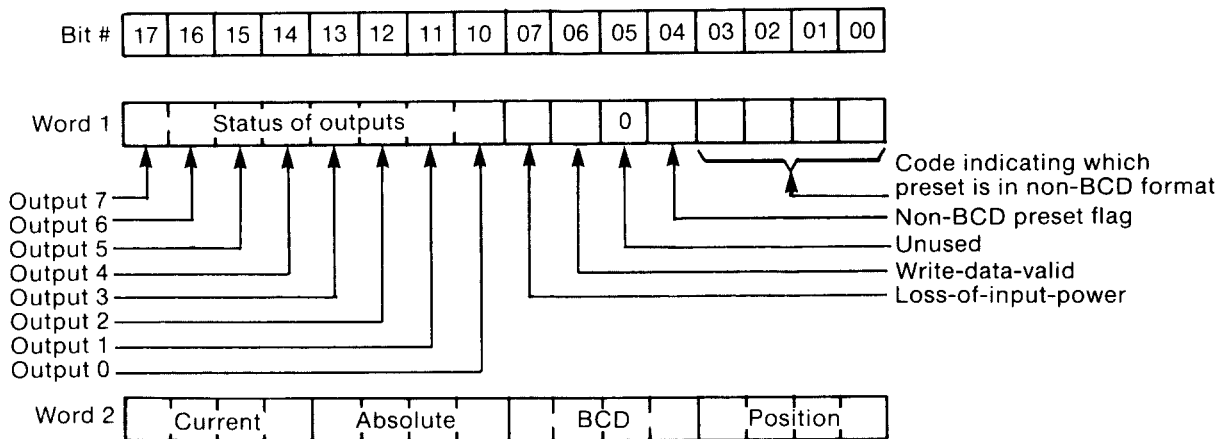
Bit #

| 17 | 16 | 15 | 14 | 13 | 12 | 11 | 10 | 07 | 06 | 05 | 04 | 03 | 02 | 01 | 00 |
|---|---|---|---|---|---|---|---|---|---|---|---|---|---|---|---|

Word 1 Status of outputs 0

Code indicating which preset is in non-BCD format
Non-BCD preset flag
Unused
Write-data-valid
Loss-of-input-power

Output 7
Output 6
Output 5
Output 4
Output 3
Output 2
Output 1
Output 0

Word 2 Current Absolute BCD Position